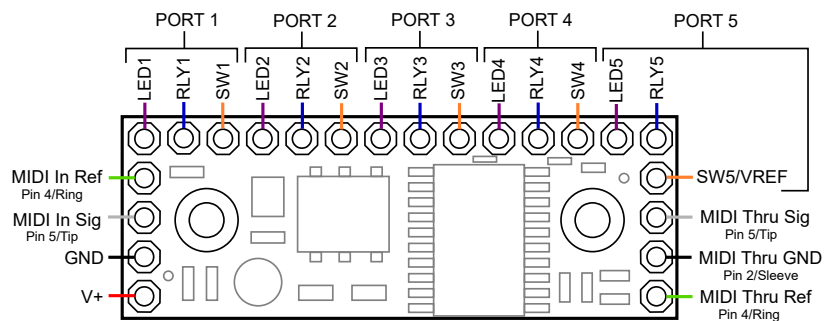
PORT 1
PORT 2
PORT 3
PORT 4
PORT 5

LED1
RLY1
SW1
LED2
RLY2
SW2
LED3
RLY3
SW3
LED4
RLY4
SW4
LED5
RLY5

MIDI In Ref
Pin 4/Ring
MIDI In Sig
Pin 5/Tip
GND
V+

SW5/VREF
MIDI Thru Sig
Pin 5/Tip
MIDI Thru GND
Pin 2/Sleeve
MIDI Thru Ref
Pin 4/Ring